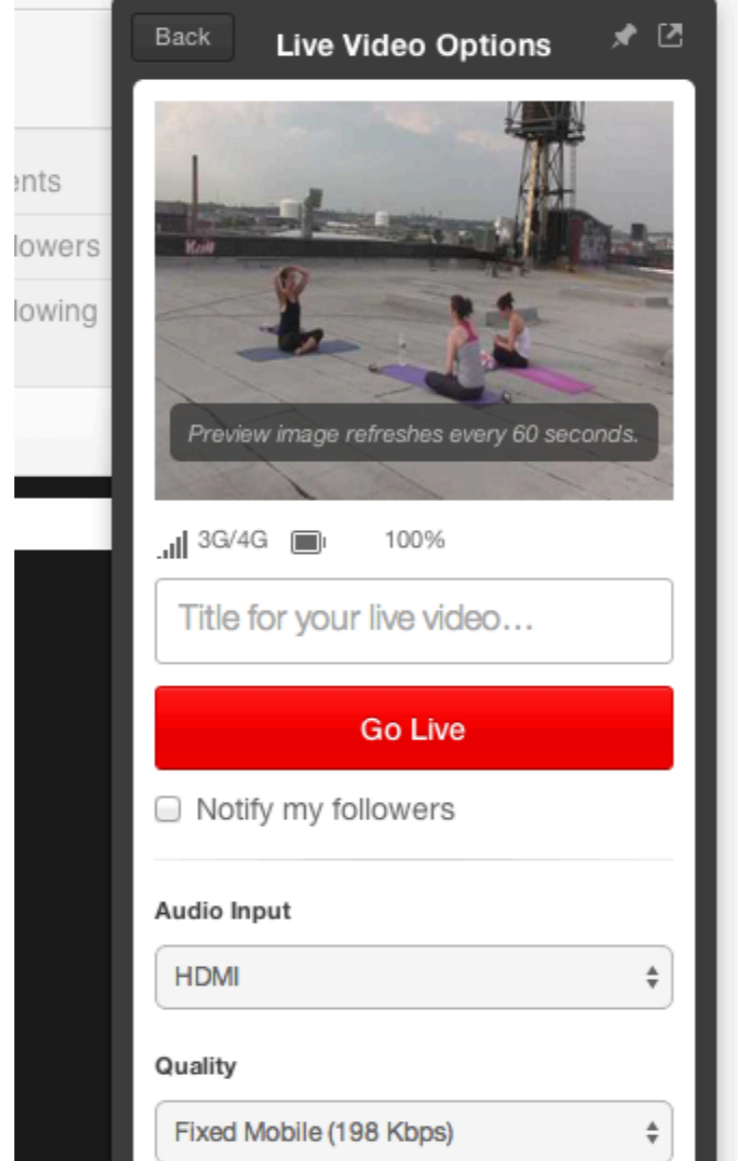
ents
llowers
llowing

Back
Live Video Options

Preview image refreshes every 60 seconds.

3G/4G 100%

Title for your live video…

Go Live

Notify my followers

Audio Input

HDMI

Quality

Fixed Mobile (198 Kbps)